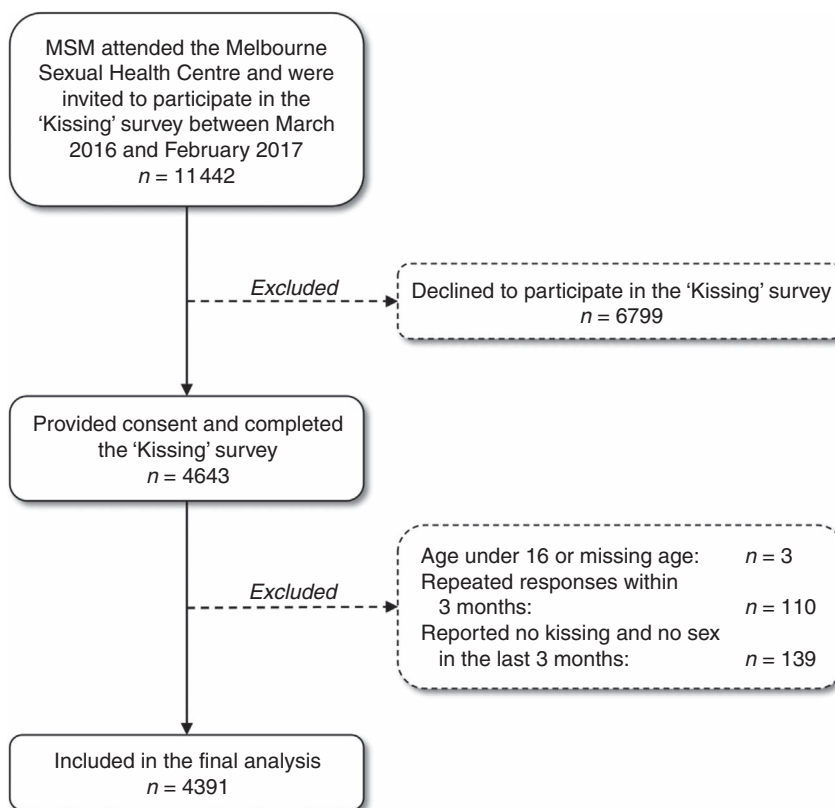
MSM attended the Melbourne Sexual Health Centre and were invited to participate in the 'Kissing' survey between March 2016 and February 2017
$n = 11442$

Excluded

Declined to participate in the 'Kissing' survey
$n = 6799$

Provided consent and completed the 'Kissing' survey
$n = 4643$

Excluded

Age under 16 or missing age: $n = 3$
Repeated responses within 3 months: $n = 110$
Reported no kissing and no sex in the last 3 months: $n = 139$

Included in the final analysis
$n = 4391$